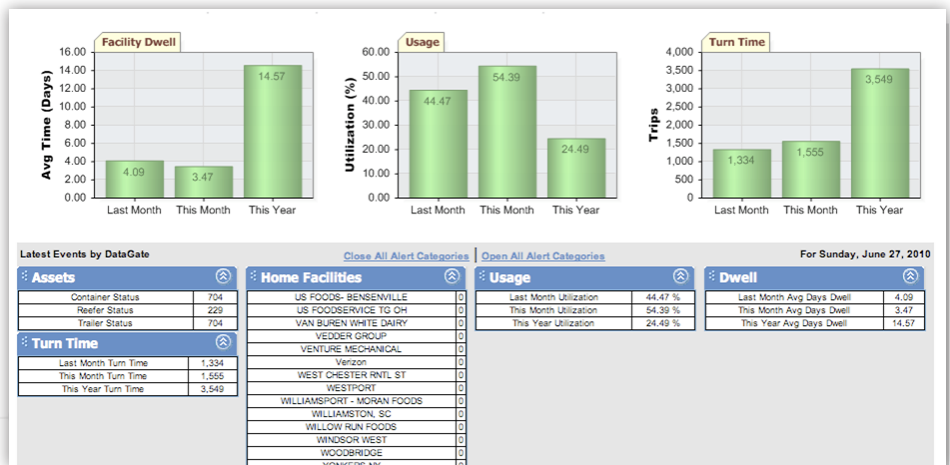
Facility Dwell

Avg Time (Days)

16.00
14.00
12.00
10.00
8.00
6.00
4.00
2.00
0.00

4.09
3.47
14.57

Last Month This Month This Year

Usage

Utilization (%)

60.00
50.00
40.00
30.00
20.00
10.00
0.00

44.47
54.39
24.49

Last Month This Month This Year

Turn Time

Trips

4,000
3,500
3,000
2,500
2,000
1,500
1,000
500
0

1,334
1,555
3,549

Last Month This Month This Year

Latest Events by DataGate

Close All Alert Categories | Open All Alert Categories

For Sunday, June 27, 2010

Assets

| Container Status | 704 |
|---|---|
| Reefer Status | 229 |
| Trailer Status | 704 |

Turn Time

| Last Month Turn Time | 1,334 |
|---|---|
| This Month Turn Time | 1,555 |
| This Year Turn Time | 3,549 |

Home Facilities

| US FOODS- BENSENVILLE | 0 |
|---|---|
| US FOODSERVICE TG OH | 0 |
| VAN BUREN WHITE DAIRY | 0 |
| VEDDER GROUP | 0 |
| VENTURE MECHANICAL | 0 |
| Verizon | 0 |
| WEST CHESTER RNTL ST | 0 |
| WESTPORT | 0 |
| WILLIAMSPORT - MORAN FOODS | 0 |
| WILLIAMSTON, SC | 0 |
| WILLOW RUN FOODS | 0 |
| WINDSOR WEST | 0 |
| WOODBRIDGE | 0 |
| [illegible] | 0 |

Usage

| Last Month Utilization | 44.47 % |
|---|---|
| This Month Utilization | 54.39 % |
| This Year Utilization | 24.49 % |

Dwell

| Last Month Avg Days Dwell | 4.09 |
|---|---|
| This Month Avg Days Dwell | 3.47 |
| This Year Avg Days Dwell | 14.57 |